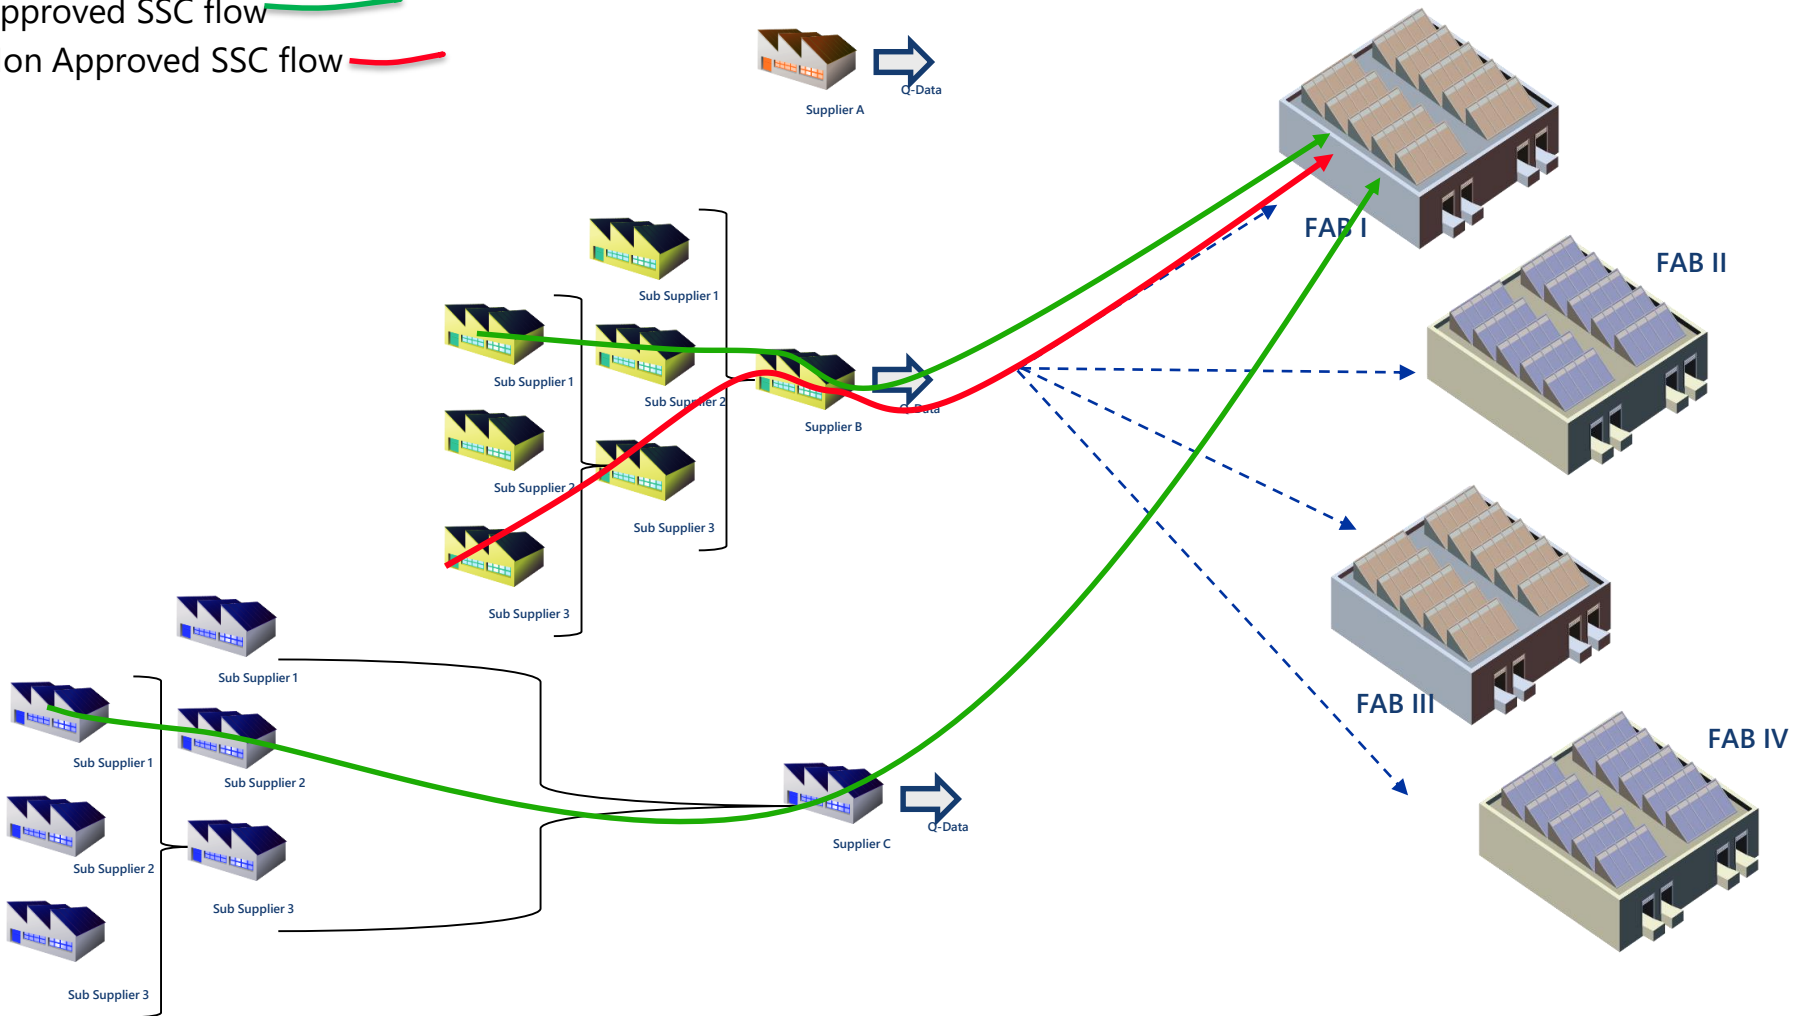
pproved SSC flow
on Approved SSC flow

Supplier A
Q-Data

FAB I
FAB II
FAB III
FAB IV

Sub Supplier 1
Sub Supplier 1
Sub Supplier 2
Sub Supplier 2
Sub Supplier 3
Sub Supplier 3
Supplier B
Q-Data

Sub Supplier 1
Sub Supplier 1
Sub Supplier 2
Sub Supplier 2
Sub Supplier 3
Sub Supplier 3
Supplier C
Q-Data